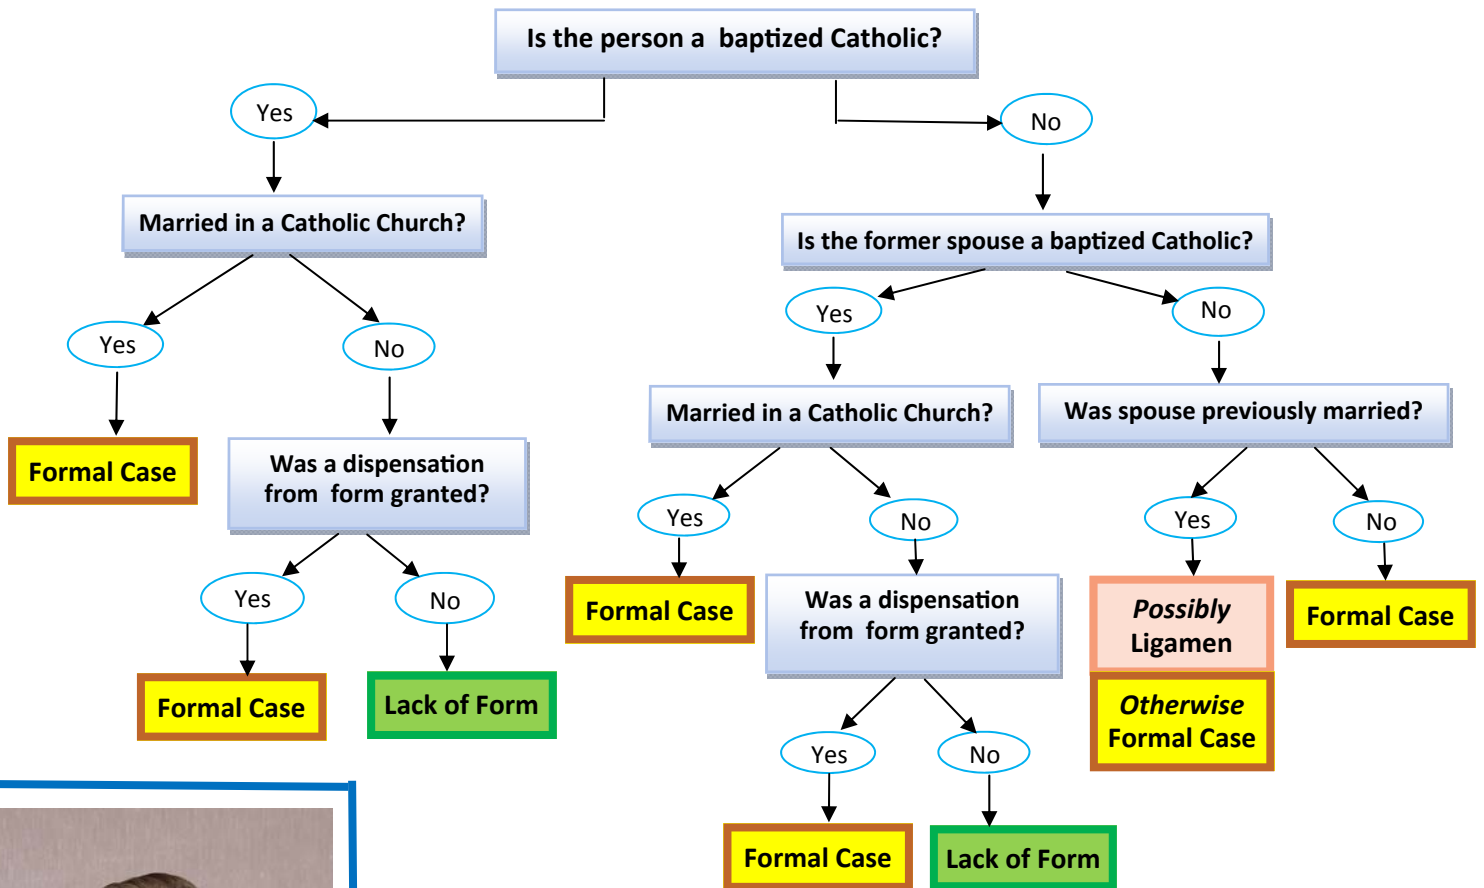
Is the person a baptized Catholic?

Yes

Married in a Catholic Church?

Yes

Formal Case

No

Was a dispensation from form granted?

Yes

Formal Case

No

Lack of Form

No

Is the former spouse a baptized Catholic?

Yes

Married in a Catholic Church?

Yes

Formal Case

No

Was a dispensation from form granted?

Yes

Formal Case

No

Lack of Form

No

Was spouse previously married?

Yes

Possibly Ligamen

Otherwise Formal Case

No

Formal Case